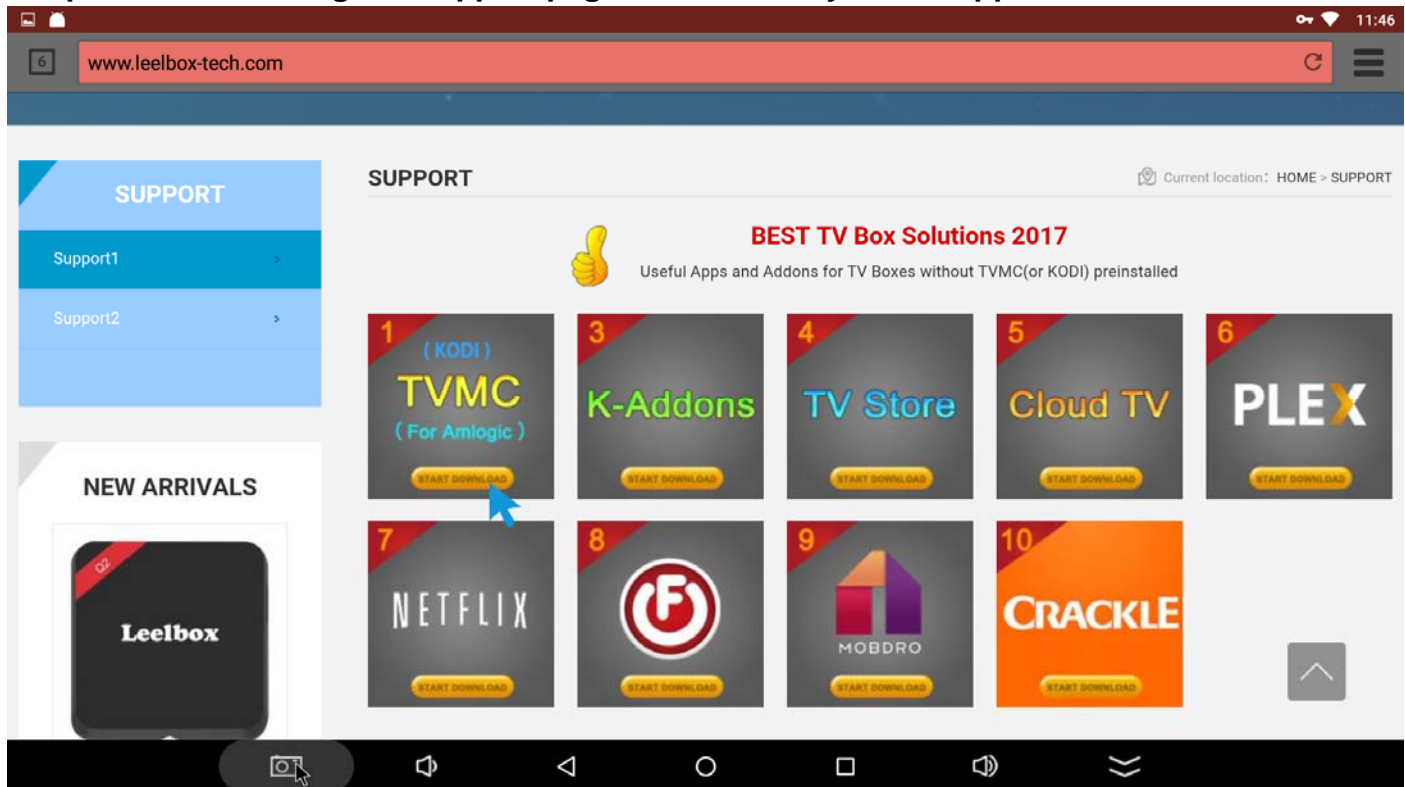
11:46

6 www.leelbox-tech.com

SUPPORT

Support1 >

Support2 >

NEW ARRIVALS

Q2

Leelbox

SUPPORT

Current location: HOME > SUPPORT

BEST TV Box Solutions 2017

Useful Apps and Addons for TV Boxes without TVMC(or KODI) preinstalled

1 (KODI) TVMC (For Amlogic) START DOWNLOAD

3 K-Addons START DOWNLOAD

4 TV Store START DOWNLOAD

5 Cloud TV START DOWNLOAD

6 PLEX START DOWNLOAD

7 NETFLIX START DOWNLOAD

8 START DOWNLOAD

9 MOBDRO START DOWNLOAD

10 CRACKLE START DOWNLOAD